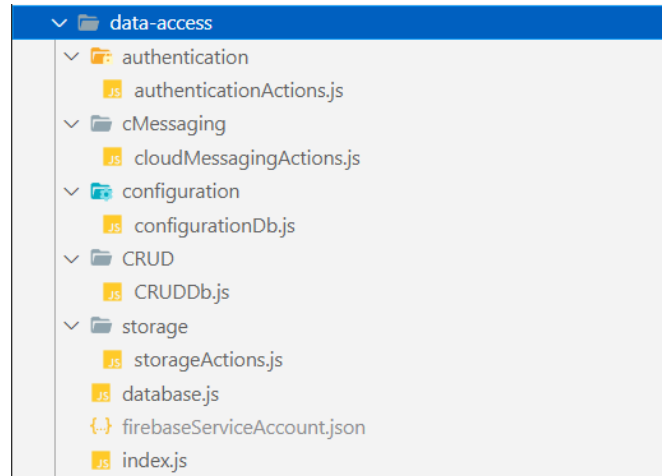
data-access
authentication
JS authenticationActions.js
cMessaging
JS cloudMessagingActions.js
configuration
JS configurationDb.js
CRUD
JS CRUDDb.js
storage
JS storageActions.js
JS database.js
{..} firebaseServiceAccount.json
JS index.js